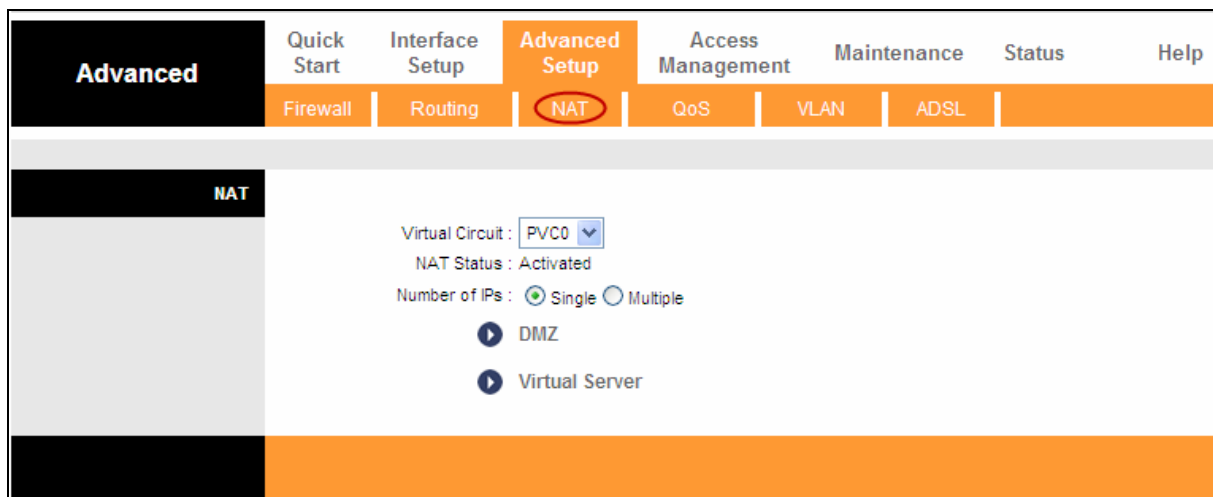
Advanced

Quick Start | Interface Setup | Advanced Setup | Access Management | Maintenance | Status | Help

Firewall | Routing | NAT | QoS | VLAN | ADSL

NAT

Virtual Circuit : PVC0

NAT Status : Activated

Number of IPs : Single Multiple

DMZ

Virtual Server